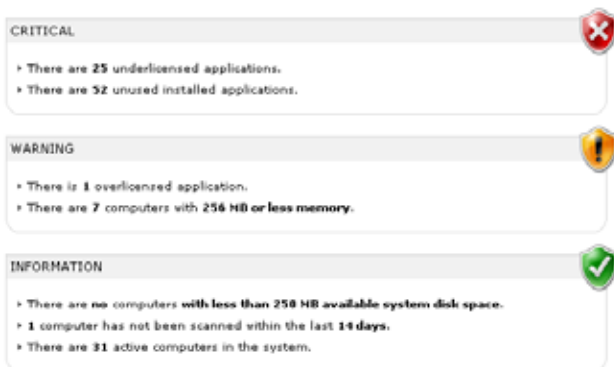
CRITICAL

• There are 25 underlicensed applications.
• There are 52 unused installed applications.

WARNING

• There is 1 overlicensed application.
• There are 7 computers with 256 MB or less memory.

INFORMATION

• There are no computers with less than 250 MB available system disk space.
• 1 computer has not been scanned within the last 14 days.
• There are 31 active computers in the system.